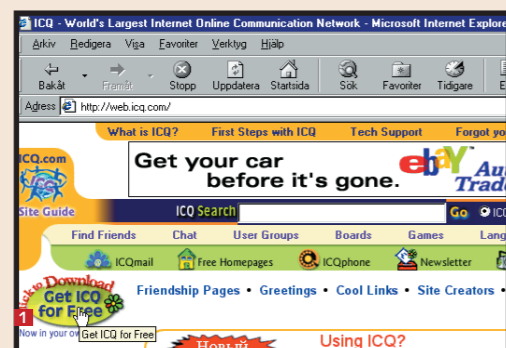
ICQ - World's Largest Internet Online Communication Network - Microsoft Internet Explore

Arkiv Redigera Visa Favoriter Verktyg Hjälp

Bakåt Framåt Stopp Uppdatera Startsida Sök Favoriter Tidigare

Adress http://web.icq.com/

What is ICQ? First Steps with ICQ Tech Support Forgot yo

ICQ.com

Site Guide

Get your car before it's gone.

ebay Au Trad

ICQ Search Go ICQ

Find Friends Chat User Groups Boards Games Lang

ICQmail Free Homepages ICQphone Newsletter

Click to Download Get ICQ for Free

1

Friendship Pages • Greetings • Cool Links • Site Creators •

Now in your ow

Get ICQ for Free

Новый

Using ICQ?